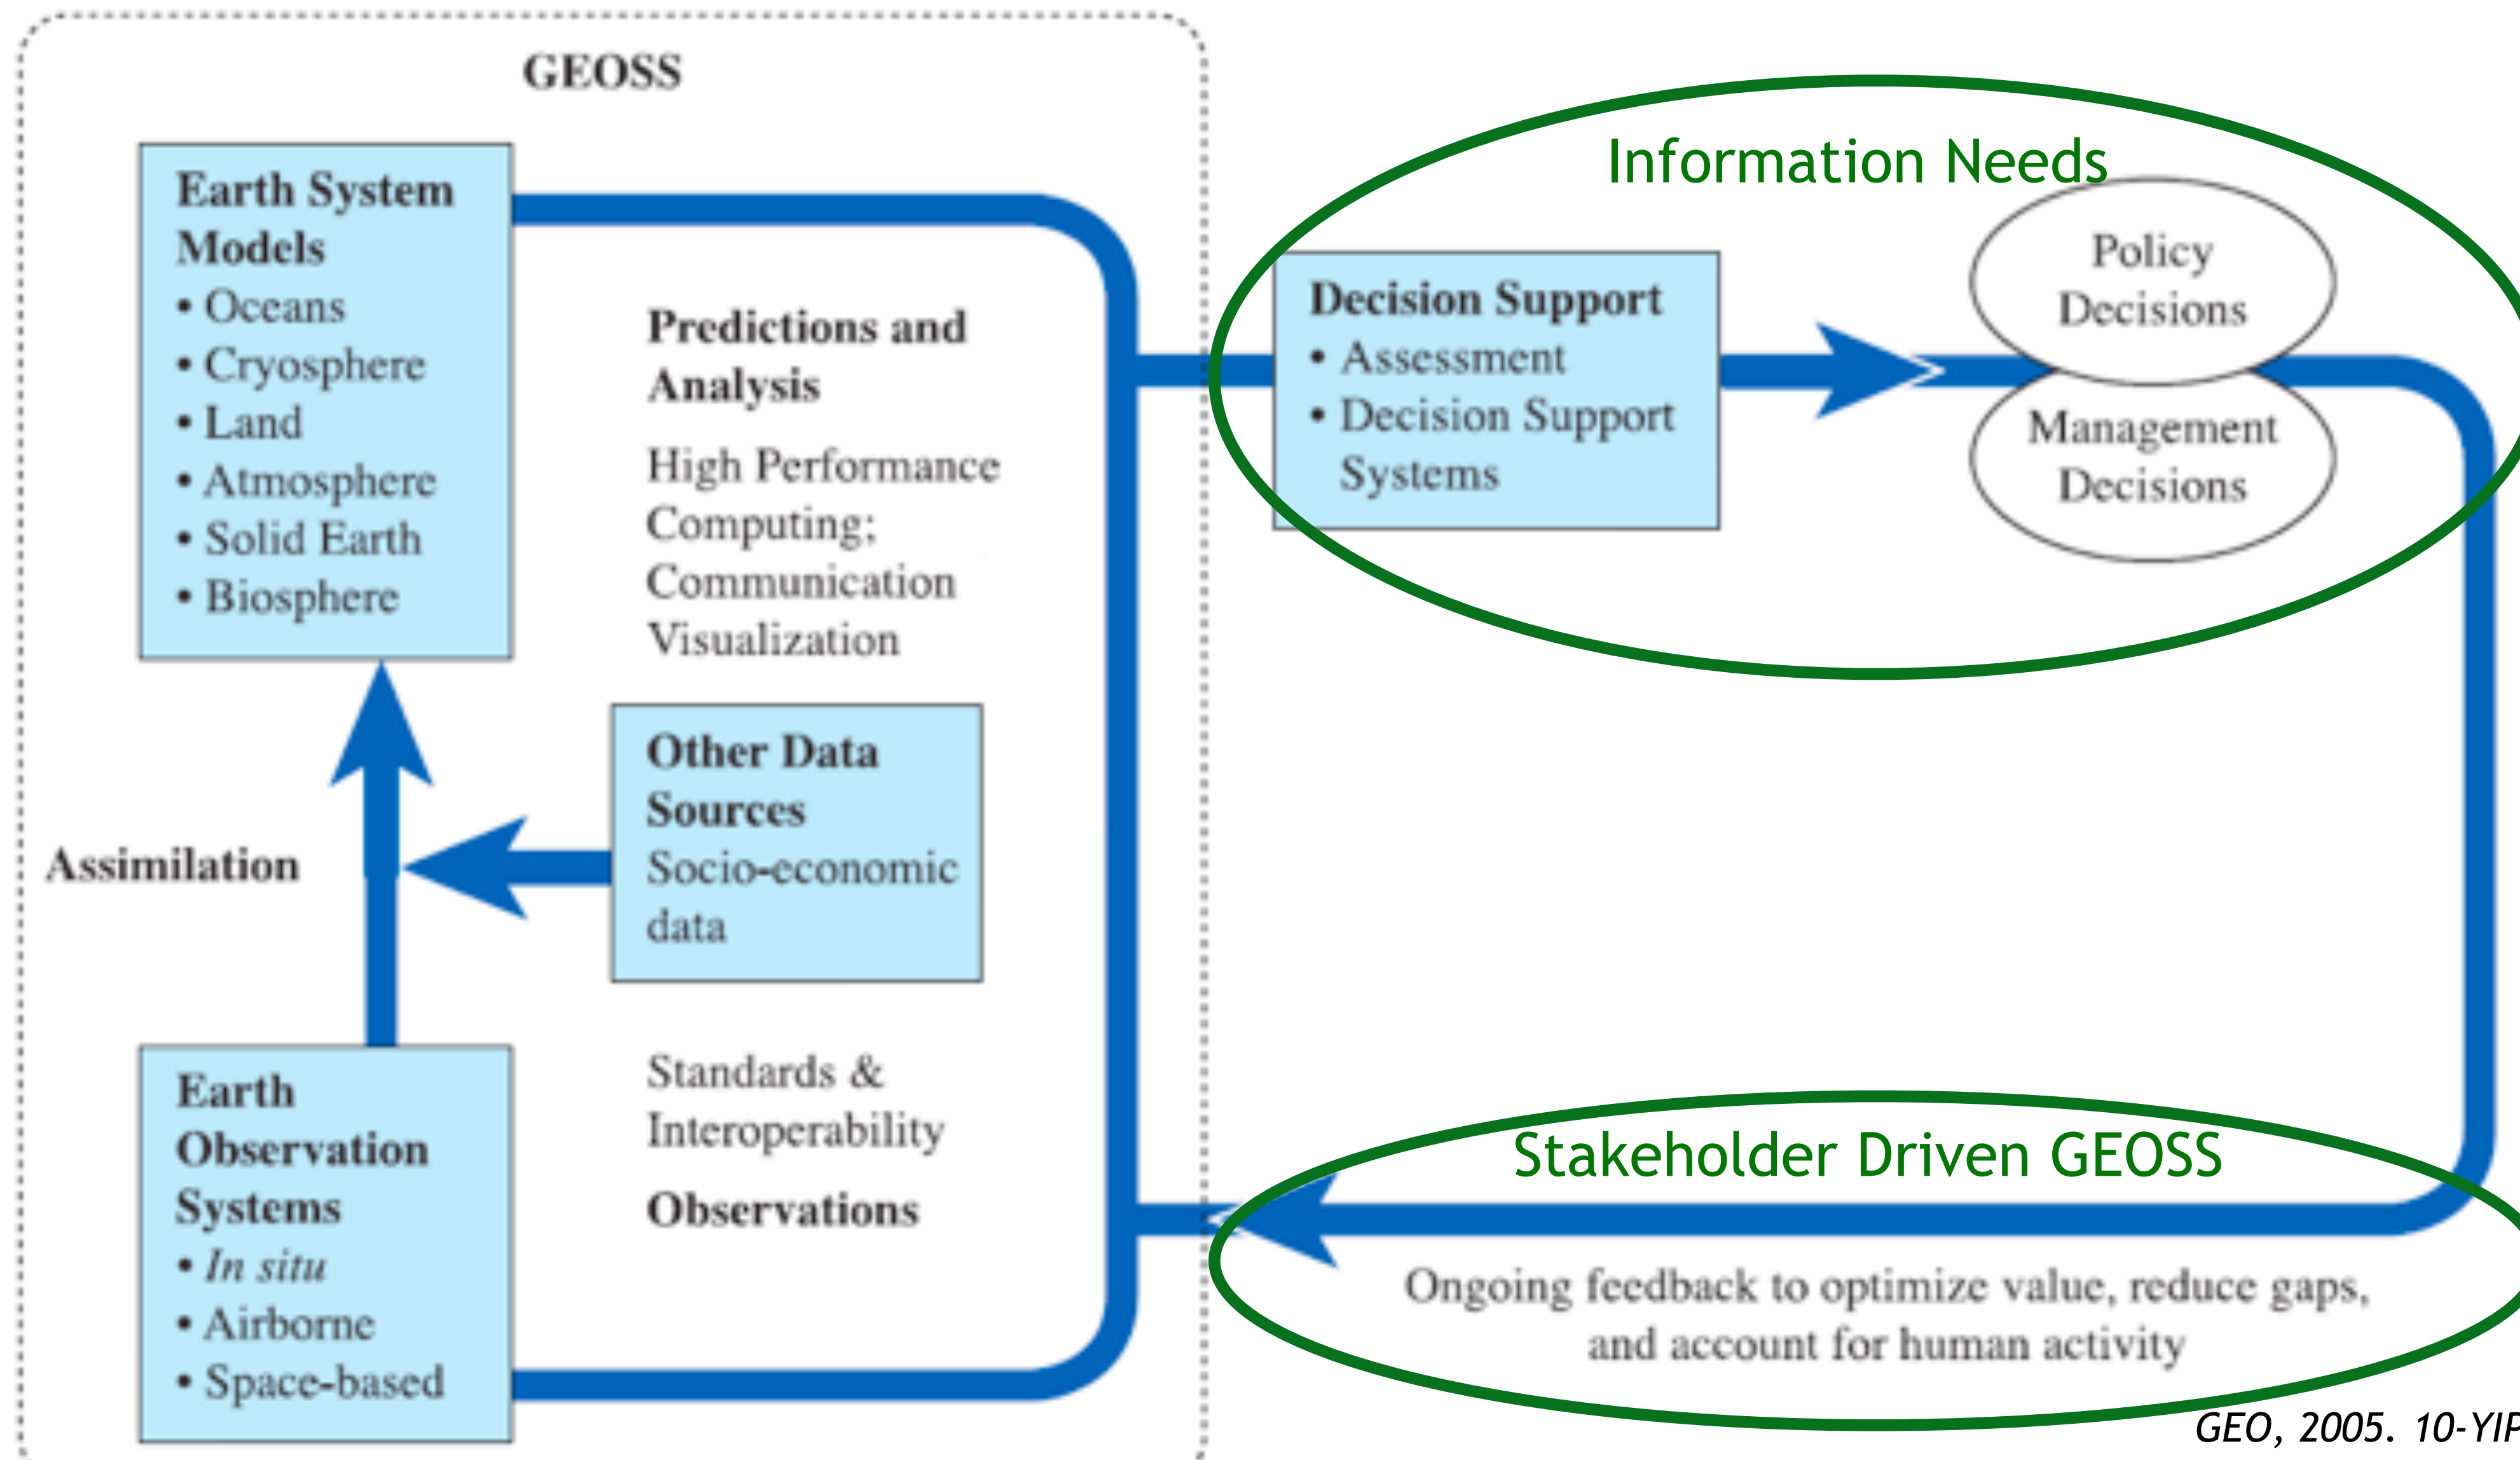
GEOSS

Earth System Models
• Oceans
• Cryosphere
• Land
• Atmosphere
• Solid Earth
• Biosphere

Predictions and Analysis

High Performance Computing; Communication Visualization

Other Data Sources
Socio-economic data

Assimilation

Earth Observation Systems
• In situ
• Airborne
• Space-based

Standards & Interoperability

Observations

Information Needs

Decision Support
• Assessment
• Decision Support Systems

Policy Decisions

Management Decisions

Stakeholder Driven GEOSS

Ongoing feedback to optimize value, reduce gaps, and account for human activity

GEO, 2005. 10-YIP